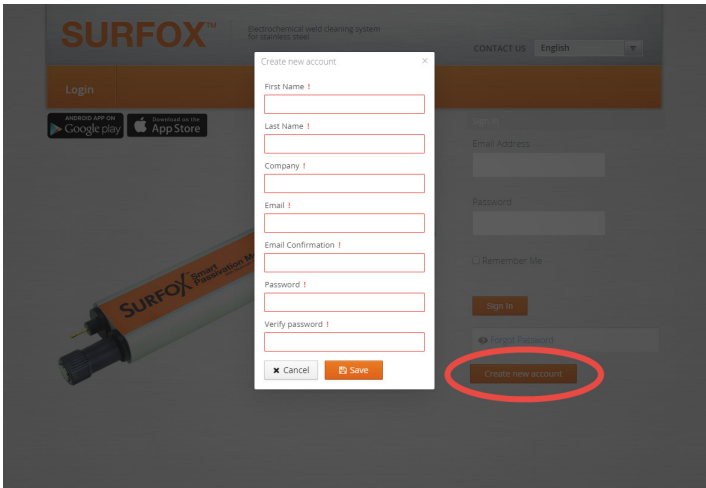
SURFOX™ Electrochemical weld cleaning system for stainless steel

CONTACT US English

Login

ANDROID APP ON Google play

Download on the App Store

Create new account ×

First Name !

Last Name !

Company !

Email !

Email Confirmation !

Password !

Verify password !

✖ Cancel

Save

Sign in

Email Address

Password

Remember Me

Sign In

Forgot Password

Create new account

SURFOX Smart Passivation M